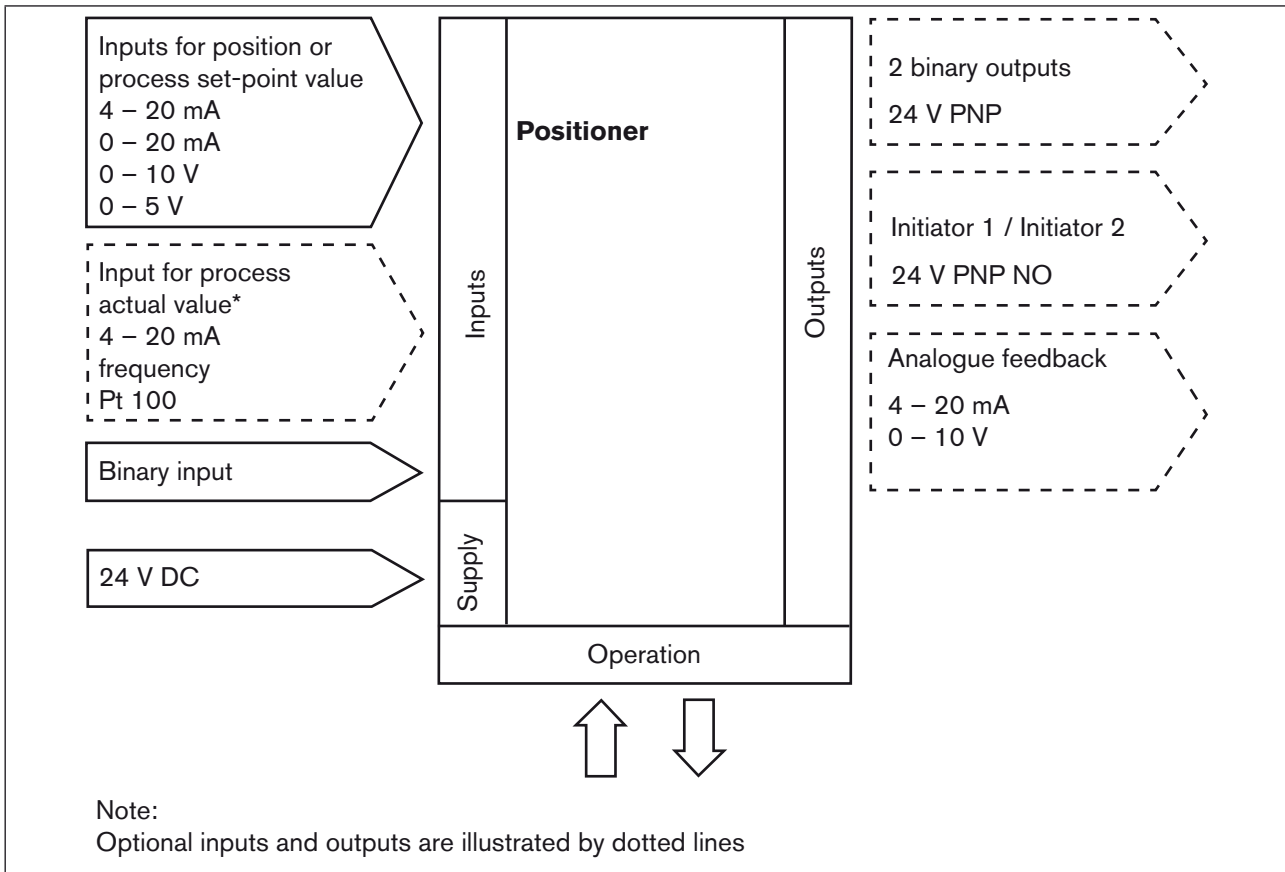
Inputs for position or process set-point value
4 – 20 mA
0 – 20 mA
0 – 10 V
0 – 5 V

Input for process actual value*
4 – 20 mA
frequency
Pt 100

Binary input

24 V DC

Inputs

Supply

Positioner

Outputs

Operation

2 binary outputs
24 V PNP

Initiator 1 / Initiator 2
24 V PNP NO

Analogue feedback
4 – 20 mA
0 – 10 V

Note:
Optional inputs and outputs are illustrated by dotted lines